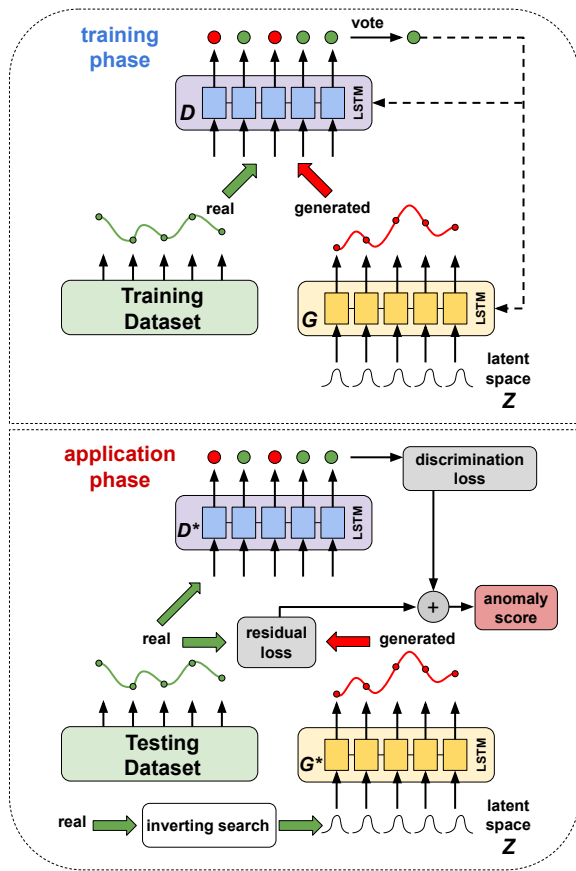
training phase

vote

D

LSTM

real

generated

Training Dataset

G

LSTM

latent space

Z

application phase

discrimination loss

D*

LSTM

+

anomaly score

real

residual loss

generated

Testing Dataset

G*

LSTM

real

inverting search

latent space

Z